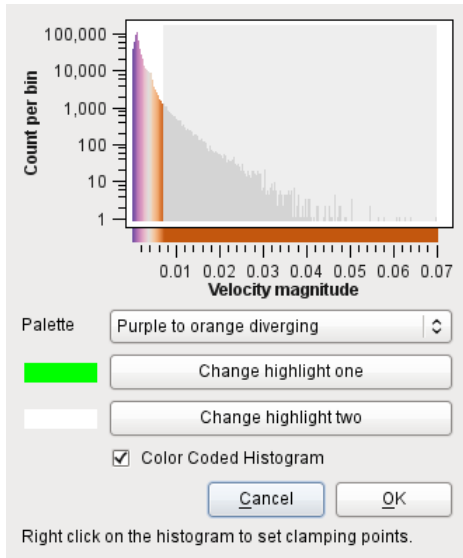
100,000
10,000
1,000
100
10
1
Count per bin
0.01 0.02 0.03 0.04 0.05 0.06 0.07
Velocity magnitude

Palette
Purple to orange diverging

Change highlight one

Change highlight two

☑ Color Coded Histogram

Cancel
OK

Right click on the histogram to set clamping points.